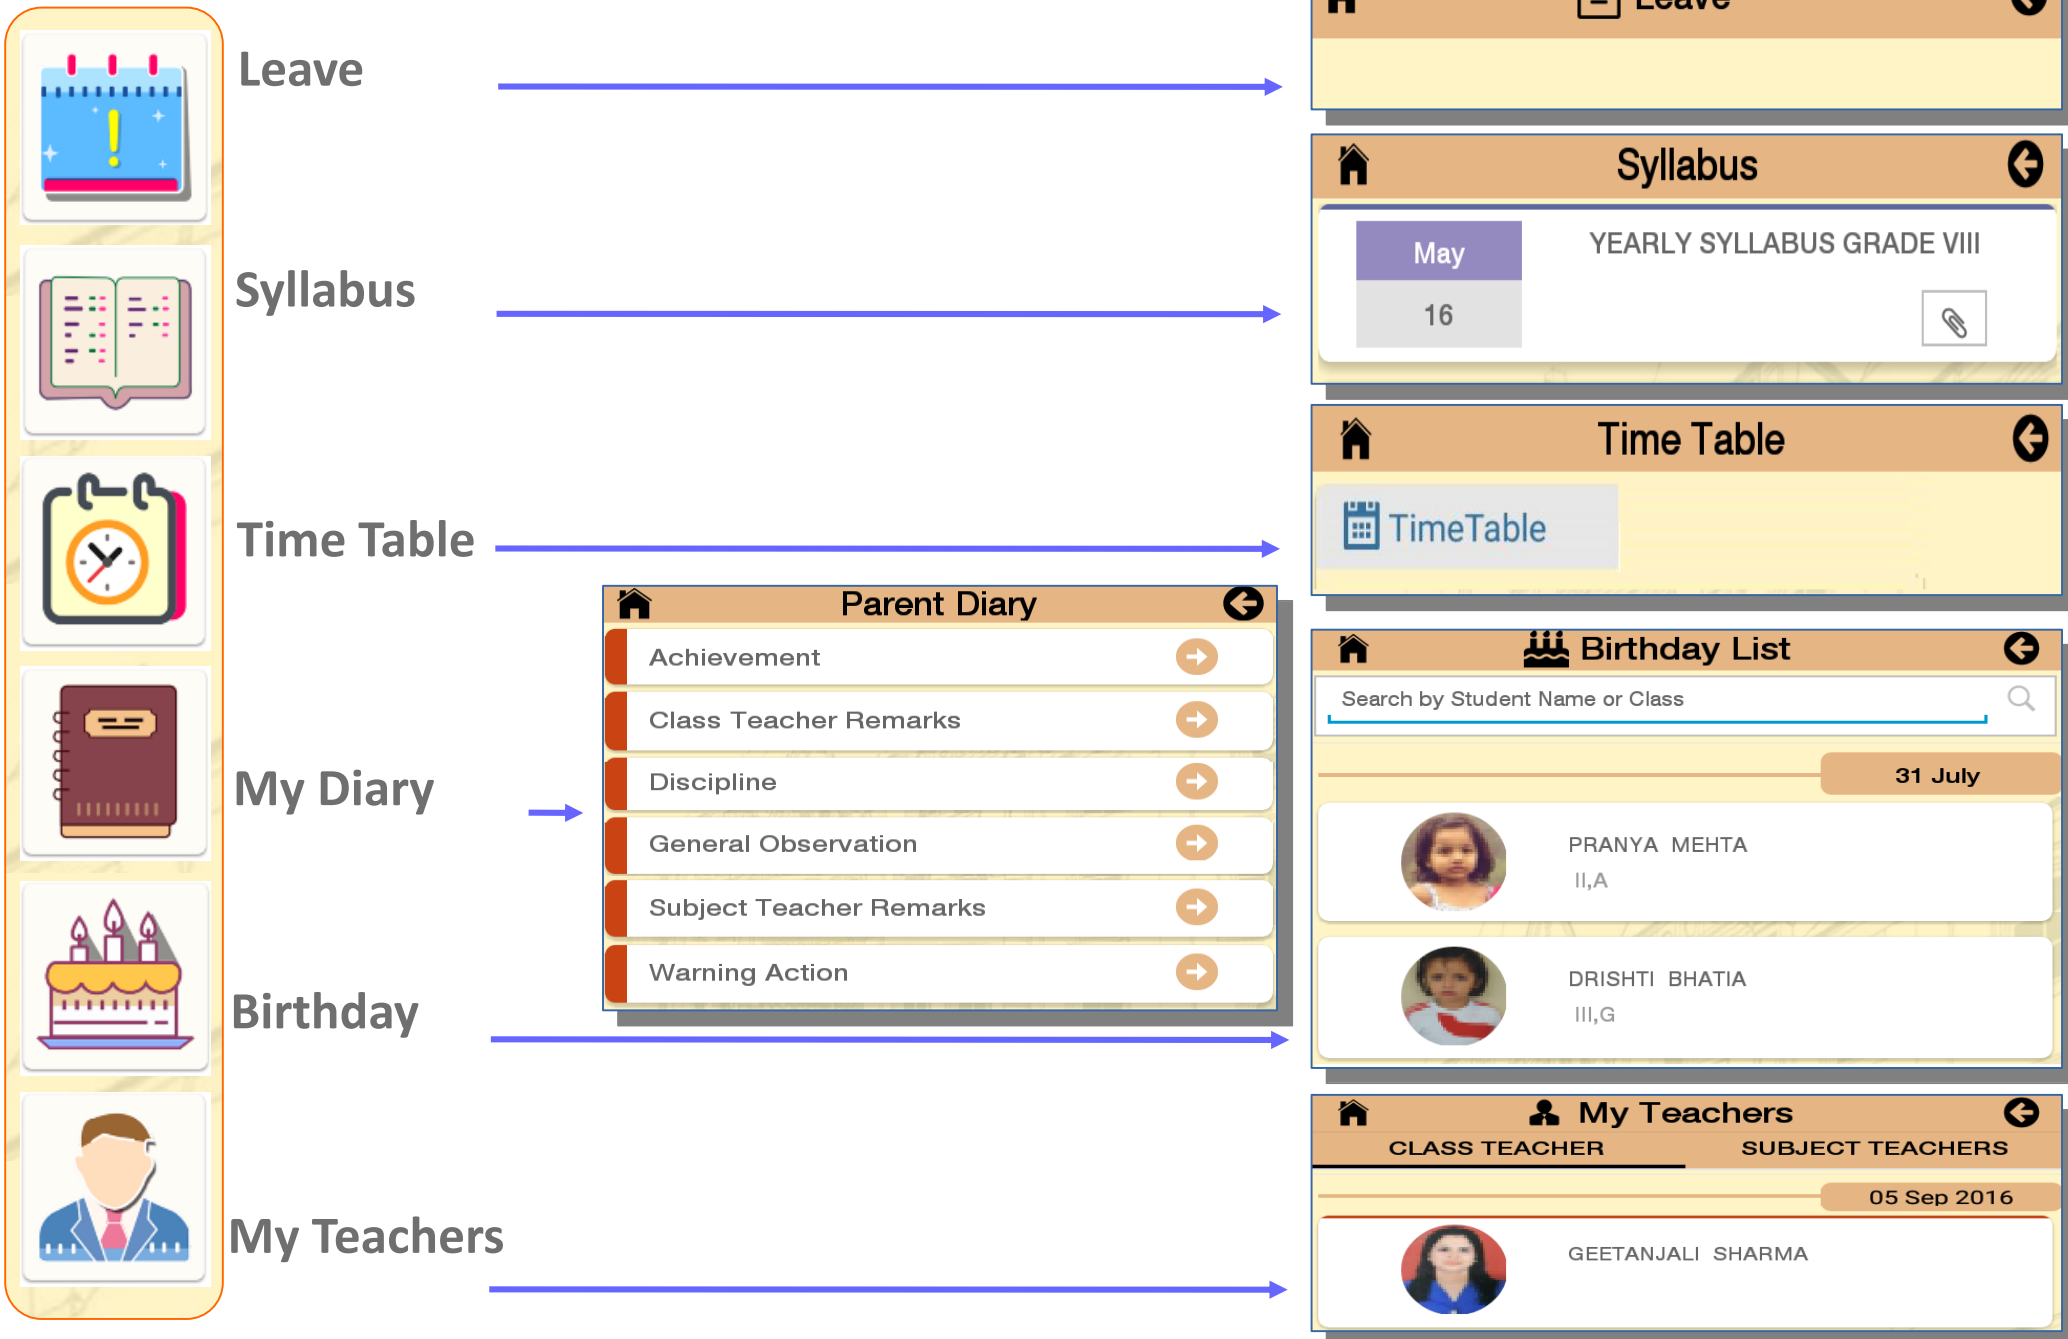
Leave

Syllabus

Time Table

My Diary

Birthday

My Teachers

Leave

Syllabus

May
16

YEARLY SYLLABUS GRADE VIII

Time Table

TimeTable

Parent Diary

Achievement

Class Teacher Remarks

Discipline

General Observation

Subject Teacher Remarks

Warning Action

Birthday List

Search by Student Name or Class

31 July

PRANYA MEHTA
II,A

DRISHTI BHATIA
III,G

My Teachers

CLASS TEACHER

SUBJECT TEACHERS

05 Sep 2016

GEETANJALI SHARMA